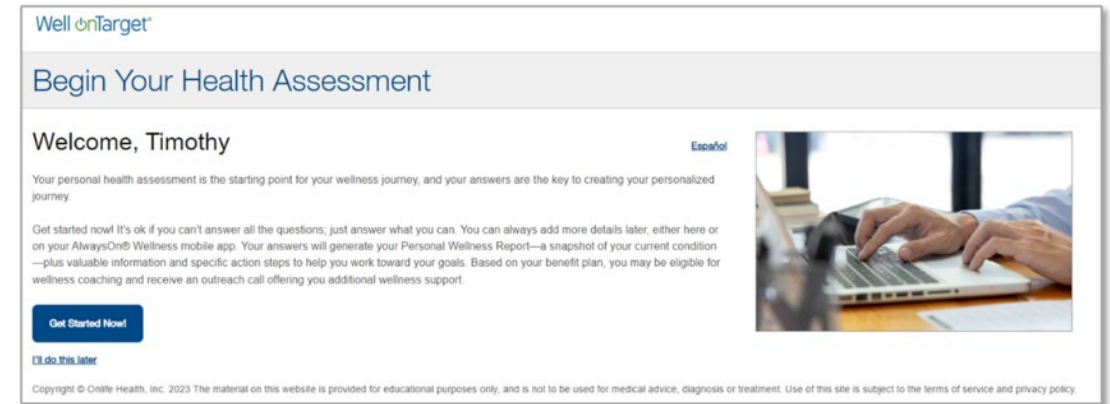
Well onTarget®

Begin Your Health Assessment

Welcome, Timothy

Español

Your personal health assessment is the starting point for your wellness journey, and your answers are the key to creating your personalized journey.

Get started now! It's ok if you can't answer all the questions; just answer what you can. You can always add more details later, either here or on your AlwaysOn® Wellness mobile app. Your answers will generate your Personal Wellness Report—a snapshot of your current condition—plus valuable information and specific action steps to help you work toward your goals. Based on your benefit plan, you may be eligible for wellness coaching and receive an outreach call offering you additional wellness support.

Get Started Now!

I'll do this later

Copyright © Onlife Health, Inc. 2023 The material on this website is provided for educational purposes only, and is not to be used for medical advice, diagnosis or treatment. Use of this site is subject to the terms of service and privacy policy.